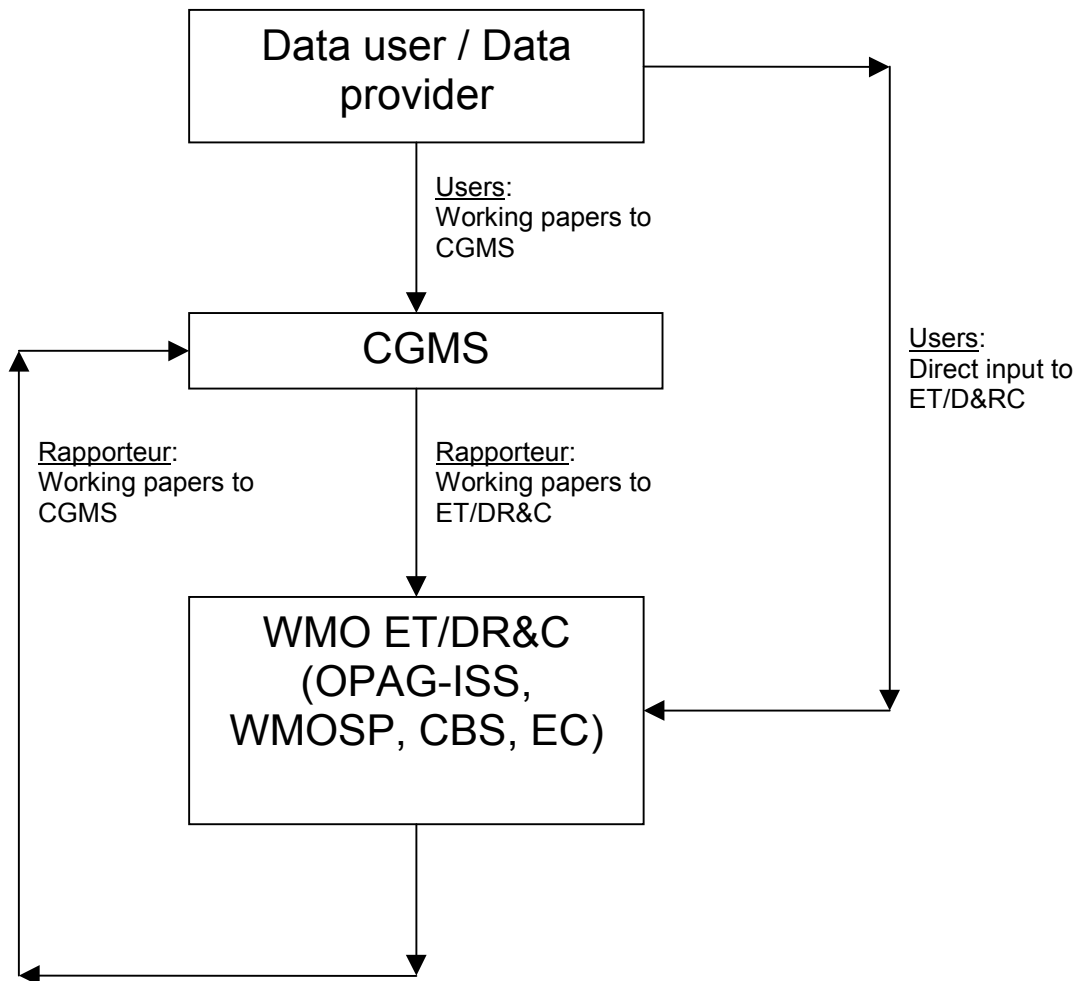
Data user / Data provider

Users:
Working papers to CGMS

CGMS

Users:
Direct input to ET/D&RC

Rapporteur:
Working papers to CGMS

Rapporteur:
Working papers to ET/DR&C

WMO ET/DR&C (OPAG-ISS, WMOSP, CBS, EC)